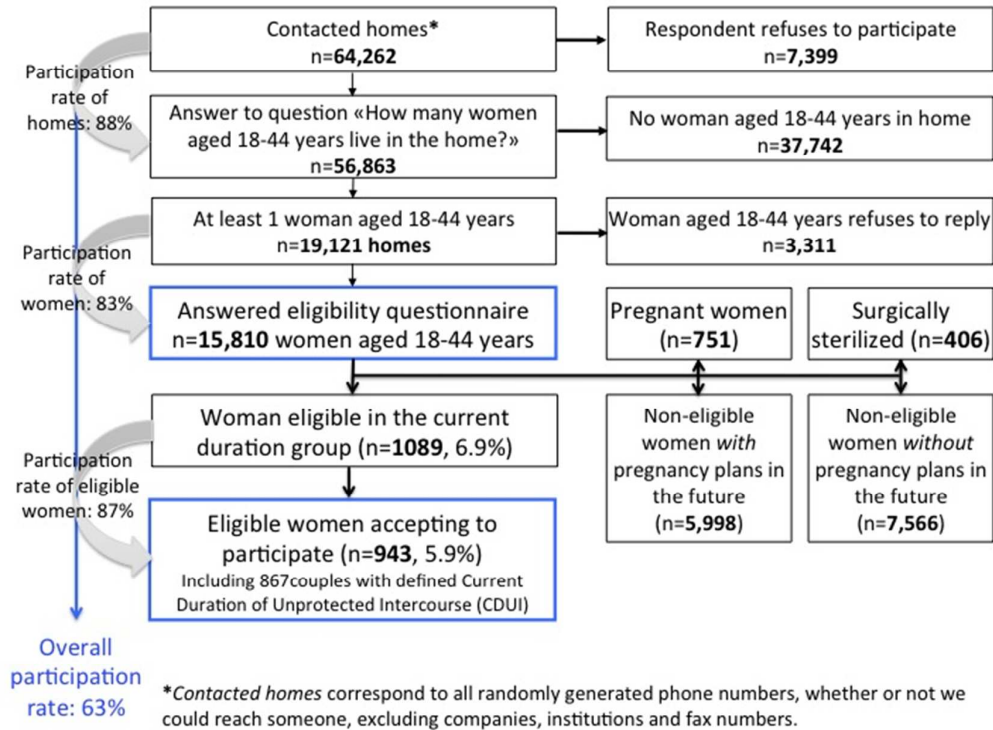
Contacted homes*
n=64,262

Respondent refuses to participate
n=7,399

Participation rate of homes: 88%

Answer to question «How many women aged 18-44 years live in the home?»
n=56,863

No woman aged 18-44 years in home
n=37,742

At least 1 woman aged 18-44 years
n=19,121 homes

Woman aged 18-44 years refuses to reply
n=3,311

Participation rate of women: 83%

Answered eligibility questionnaire
n=15,810 women aged 18-44 years

Pregnant women
(n=751)

Surgically sterilized (n=406)

Woman eligible in the current duration group (n=1089, 6.9%)

Non-eligible women *with* pregnancy plans in the future
(n=5,998)

Non-eligible women *without* pregnancy plans in the future
(n=7,566)

Participation rate of eligible women: 87%

Eligible women accepting to participate (n=943, 5.9%)
Including 867couples with defined Current Duration of Unprotected Intercourse (CDUI)

Overall participation rate: 63%

**Contacted homes* correspond to all randomly generated phone numbers, whether or not we could reach someone, excluding companies, institutions and fax numbers.